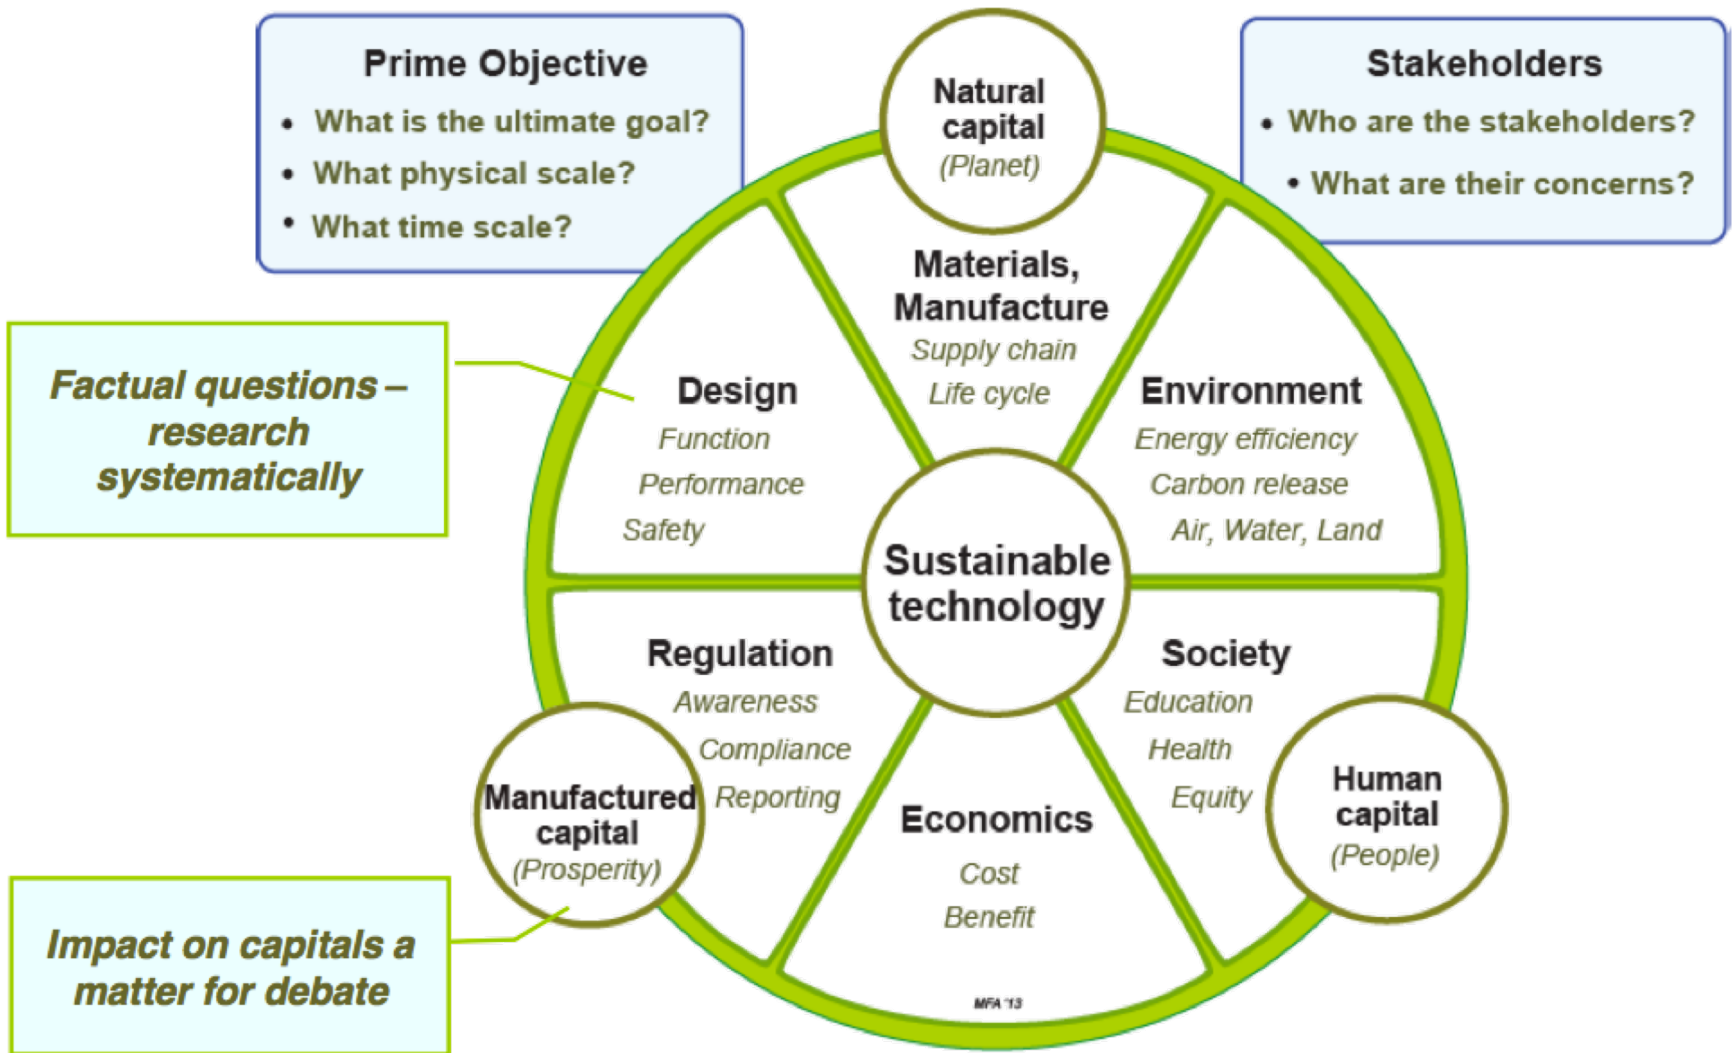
Prime Objective
• What is the ultimate goal?
• What physical scale?
• What time scale?

Natural capital
(Planet)

Stakeholders
• Who are the stakeholders?
• What are their concerns?

Factual questions – research systematically

Materials, Manufacture
Supply chain
Life cycle

Design
Function
Performance
Safety

Environment
Energy efficiency
Carbon release
Air, Water, Land

Sustainable technology

Regulation
Awareness
Compliance
Reporting

Society
Education
Health
Equity

Manufactured capital
(Prosperity)

Economics
Cost
Benefit

Human capital
(People)

Impact on capitals a matter for debate

MFA '13